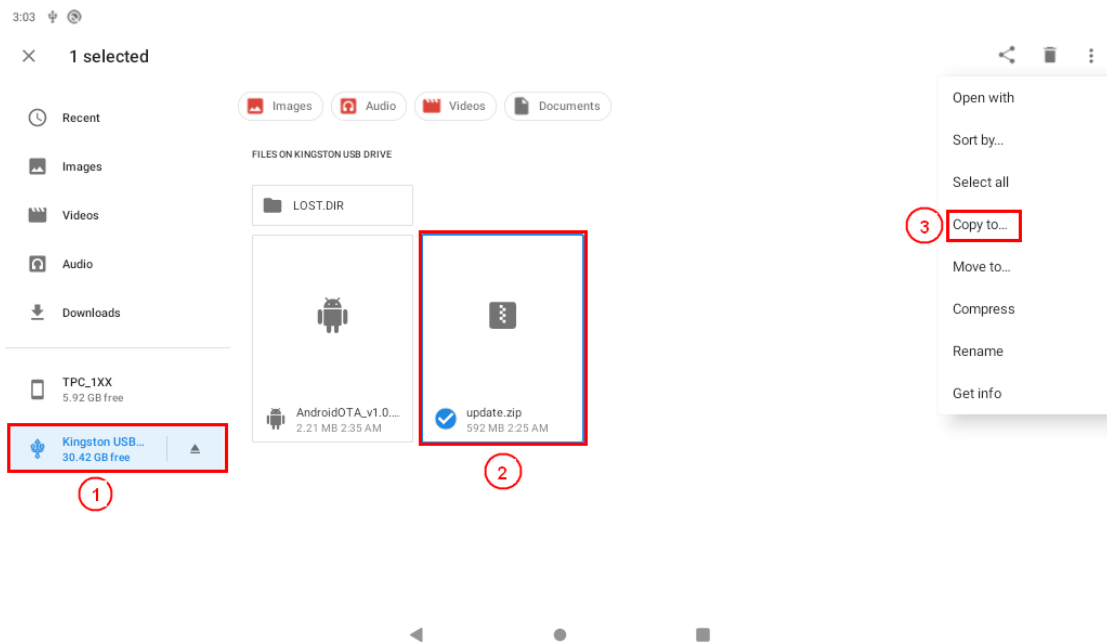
3:03

1 selected

Recent
Images
Videos
Audio
Downloads

TPC_1XX
5.92 GB free

Kingston USB...
30.42 GB free

1

Images
Audio
Videos
Documents

FILES ON KINGSTON USB DRIVE

LOST.DIR

AndroidOTA_v1.0....
2.21 MB 2:35 AM

update.zip
592 MB 2:25 AM

2

Open with
Sort by...
Select all
3
Copy to...
Move to...
Compress
Rename
Get info